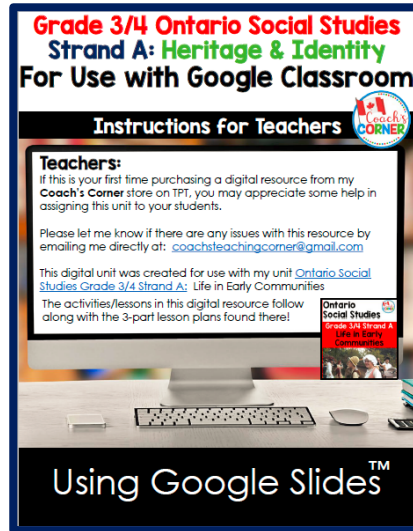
Grade 3/4 Ontario Social Studies
Strand A: Heritage & Identity
For Use with Google Classroom

Coach's CORNER

Instructions for Teachers

Teachers:
If this is your first time purchasing a digital resource from my Coach's Corner store on TPT, you may appreciate some help in assigning this unit to your students.

Please let me know if there are any issues with this resource by emailing me directly at: coachsteachingcorner@gmail.com

This digital unit was created for use with my unit Ontario Social Studies Grade 3/4 Strand A: Life in Early Communities

The activities/lessons in this digital resource follow along with the 3-part lesson plans found there!

Ontario Social Studies
Grade 3/4 Strand A
Life in Early Communities

Using Google Slides™